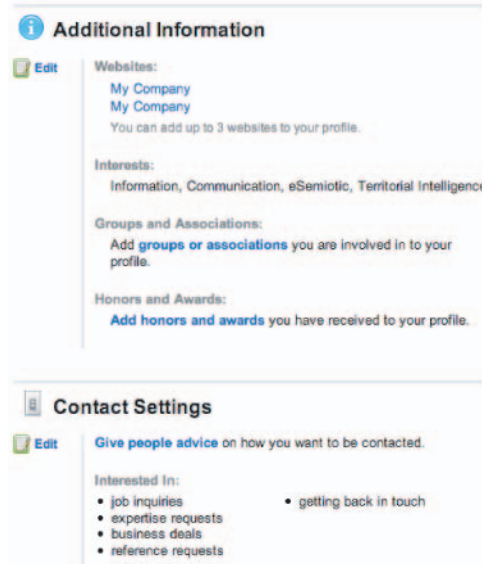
Additional Information

Edit

Websites:
My Company
My Company
You can add up to 3 websites to your profile.

Interests:
Information, Communication, eSemiotic, Territorial Intelligence

Groups and Associations:
Add groups or associations you are involved in to your profile.

Honors and Awards:
Add honors and awards you have received to your profile.

Contact Settings

Edit

Give people advice on how you want to be contacted.

Interested In:
• job inquiries
• expertise requests
• business deals
• reference requests
• getting back in touch